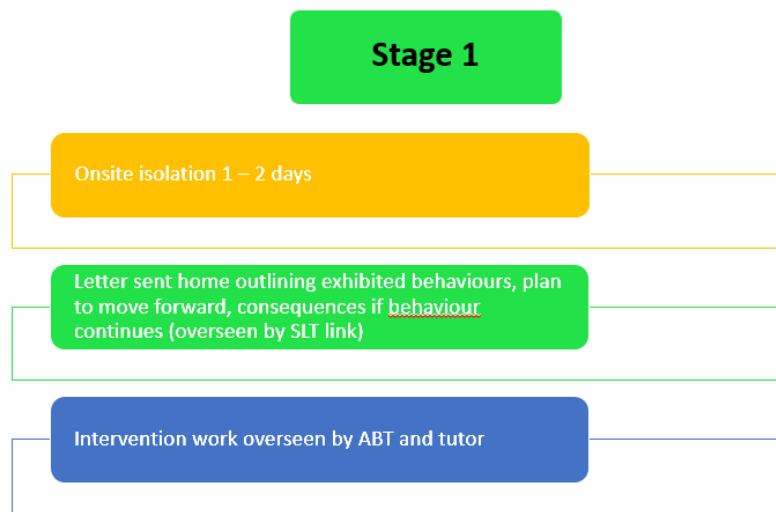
Stage 1

Onsite isolation 1 – 2 days

Letter sent home outlining exhibited behaviours, plan to move forward, consequences if behaviour continues (overseen by SLT link)

Intervention work overseen by ABT and tutor